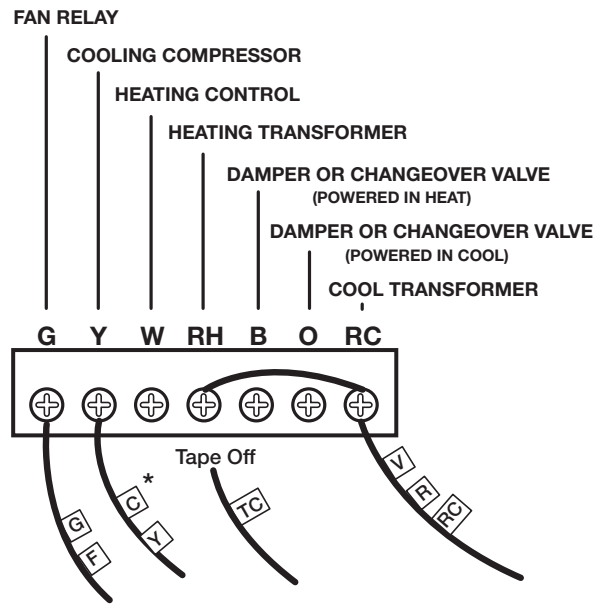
FAN RELAY

COOLING COMPRESSOR

HEATING CONTROL

HEATING TRANSFORMER

DAMPER OR CHANGEOVER VALVE
(POWERED IN HEAT)

DAMPER OR CHANGEOVER VALVE
(POWERED IN COOL)

COOL TRANSFORMER

G Y W RH B O RC

Tape Off

*

G F C Y TC V R RC